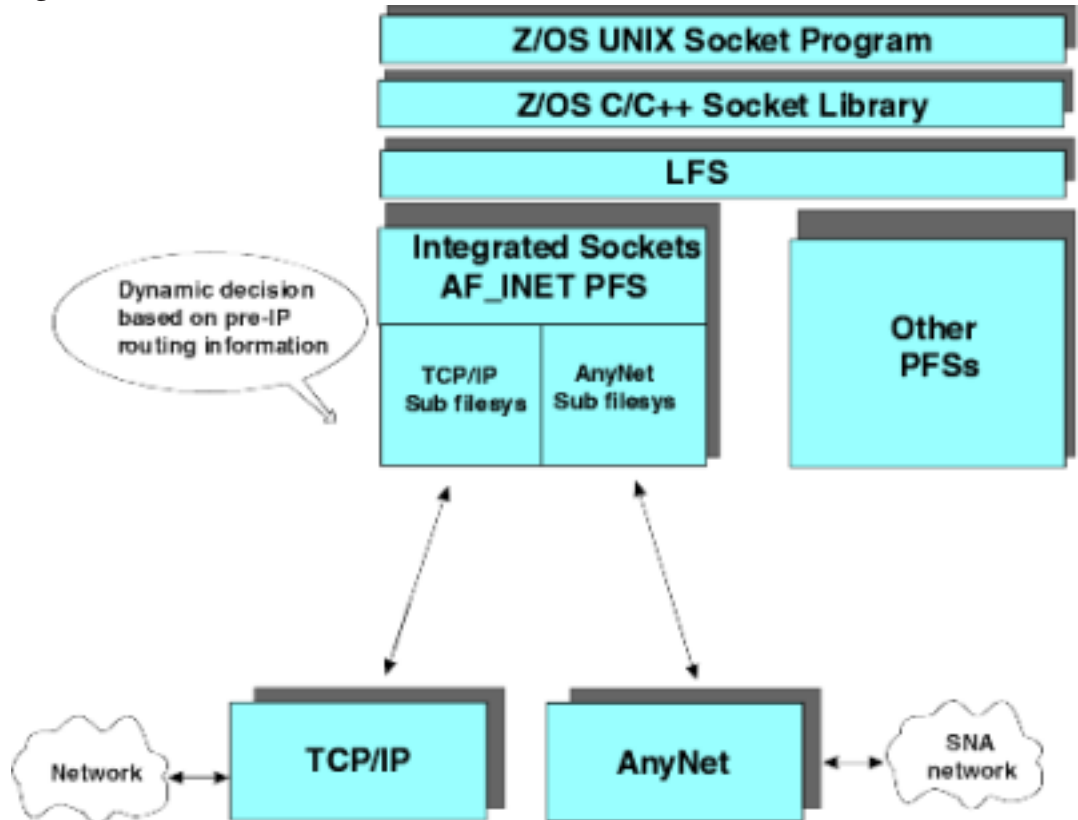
Z/OS UNIX Socket Program

Z/OS C/C++ Socket Library

LFS

Dynamic decision based on pre-IP routing information

Integrated Sockets AF_INET PFS

TCP/IP Sub filesys

AnyNet Sub filesys

Other PFSs

Network

TCP/IP

AnyNet

SNA network